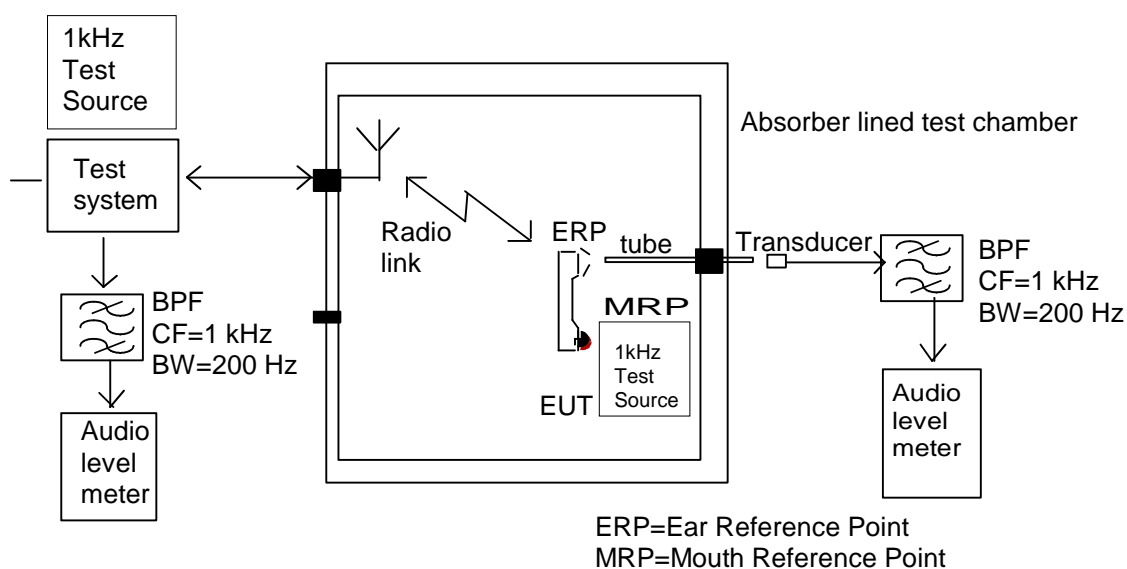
1kHz Test Source

Test system

BPF
CF=1 kHz
BW=200 Hz

Audio level meter

Absorber lined test chamber

Radio link

ERP

tube

MRP

1kHz Test Source

EUT

Transducer

BPF
CF=1 kHz
BW=200 Hz

Audio level meter

ERP=Ear Reference Point
MRP=Mouth Reference Point